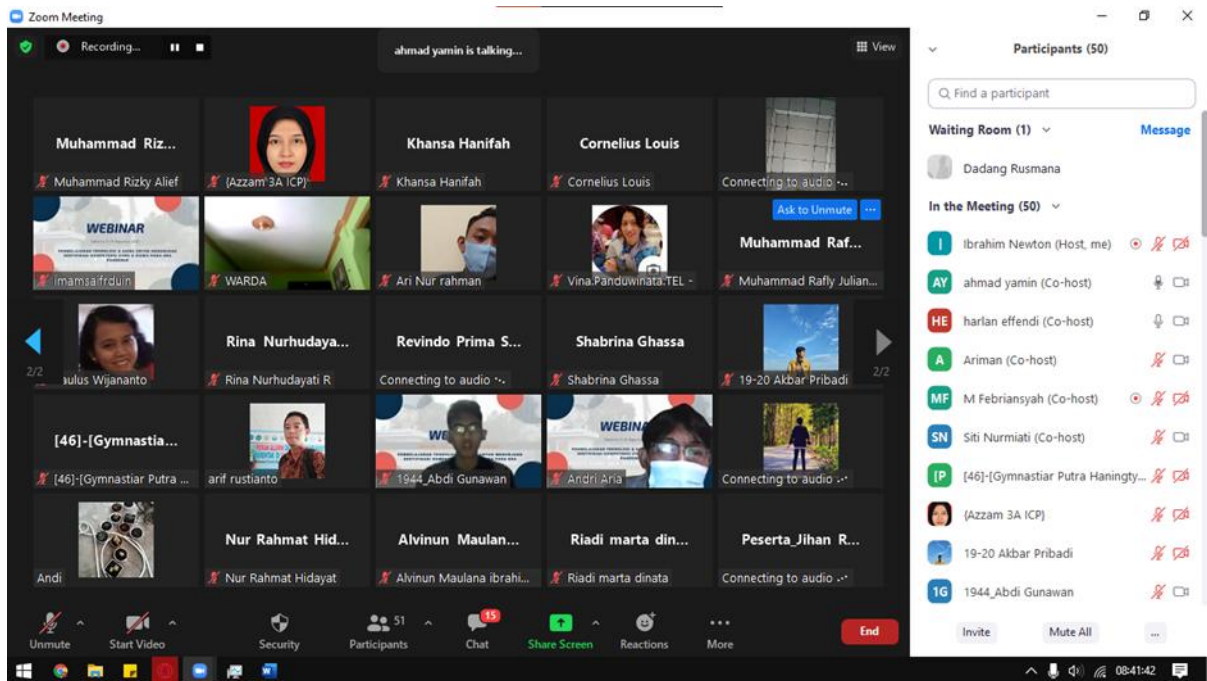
Zoom Meeting

Recording...

ahmad yamin is talking...

View

Muhammad Riz...
Muhammad Rizky Alief

{Azzam 3A ICP}

Khansa Hanifah
Khansa Hanifah

Cornelius Louis
Cornelius Louis

Connecting to audio

WEBINAR
imamsaifrduin

WARDA

Ari Nur rahman

Vina.Panduwinata.TEL -

Ask to Unmute

Muhammad Raf...
Muhammad Rafly Julian...

2/2
aulus Wijananto

Rina Nurhudaya...
Rina Nurhudayati R

Revindo Prima S...
Connecting to audio

Shabrina Ghassa
Shabrina Ghassa

19-20 Akbar Pribadi
2/2

[46]-[Gymnastia...
[46]-[Gymnastiar Putra ...

arif rustianto

1944_Abdi Gunawan

Andri Aria

Connecting to audio

Andi

Nur Rahmat Hid...
Nur Rahmat Hidayat

Alvinun Maulan...
Alvinun Maulana ibrahi...

Riadi marta din...
Riadi marta dinata

Peserta_Jihan R...
Connecting to audio

Unmute
Start Video
Security
51
Participants
15
Chat
Share Screen
Reactions
More
End

Participants (50)

Find a participant

Waiting Room (1)
Message

Dadang Rusmana

In the Meeting (50)

Ibrahim Newton (Host, me)
ahmad yamin (Co-host)
harlan effendi (Co-host)
Ariman (Co-host)
M Febriansyah (Co-host)
Siti Nurmiati (Co-host)
[46]-[Gymnastiar Putra Haningty...
{Azzam 3A ICP}
19-20 Akbar Pribadi
1944_Abdi Gunawan

Invite
Mute All
...

08:41:42